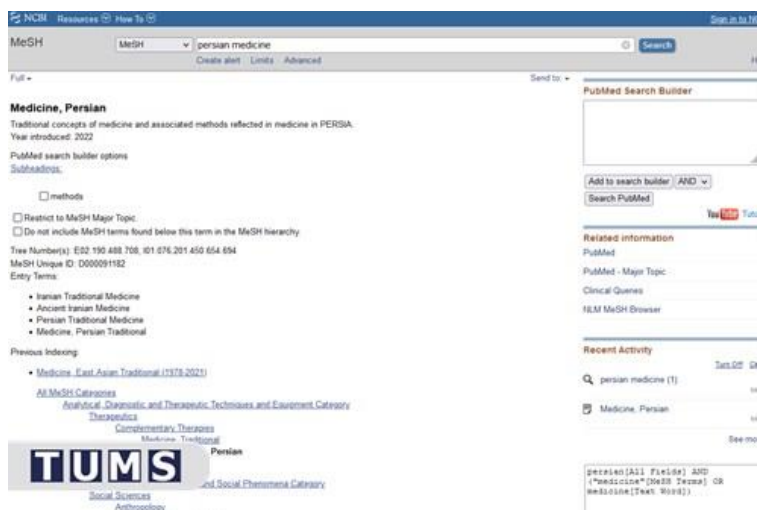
NCBI Resources How To
Sign in to N

MeSH
MeSH
persian medicine
Search
Create alert Limits Advanced

Full
Send to:

Medicine, Persian
Traditional concepts of medicine and associated methods reflected in medicine in PERSIA.
Year introduced: 2022

PubMed search builder options
Subheadings:

methods

Restrict to MeSH Major Topic.
Do not include MeSH terms found below this term in the MeSH hierarchy.

Tree Number(s): E02.190.488.708, I01.076.201.450.654.694
MeSH Unique ID: D000091182
Entry Terms:

• Iranian Traditional Medicine
• Ancient Iranian Medicine
• Persian Traditional Medicine
• Medicine, Persian Traditional

Previous Indexing:

• Medicine, East Asian Traditional (1978-2021)

All MeSH Categories
Analytical, Diagnostic and Therapeutic Techniques and Equipment Category
Therapeutics
Complementary Therapies
Medicine, Traditional
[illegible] Persian
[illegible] nd Social Phenomena Category
Social Sciences
Anthropology

TUMS

PubMed Search Builder

Add to search builder AND
Search PubMed

YouTube Tut

Related information
PubMed
PubMed - Major Topic
Clinical Queries
NLM MeSH Browser

Recent Activity
Turn Off
persian medicine (1)
Medicine, Persian
See mo

persian[All Fields] AND ("medicine"[MeSH Terms] OR medicine[Text Word])